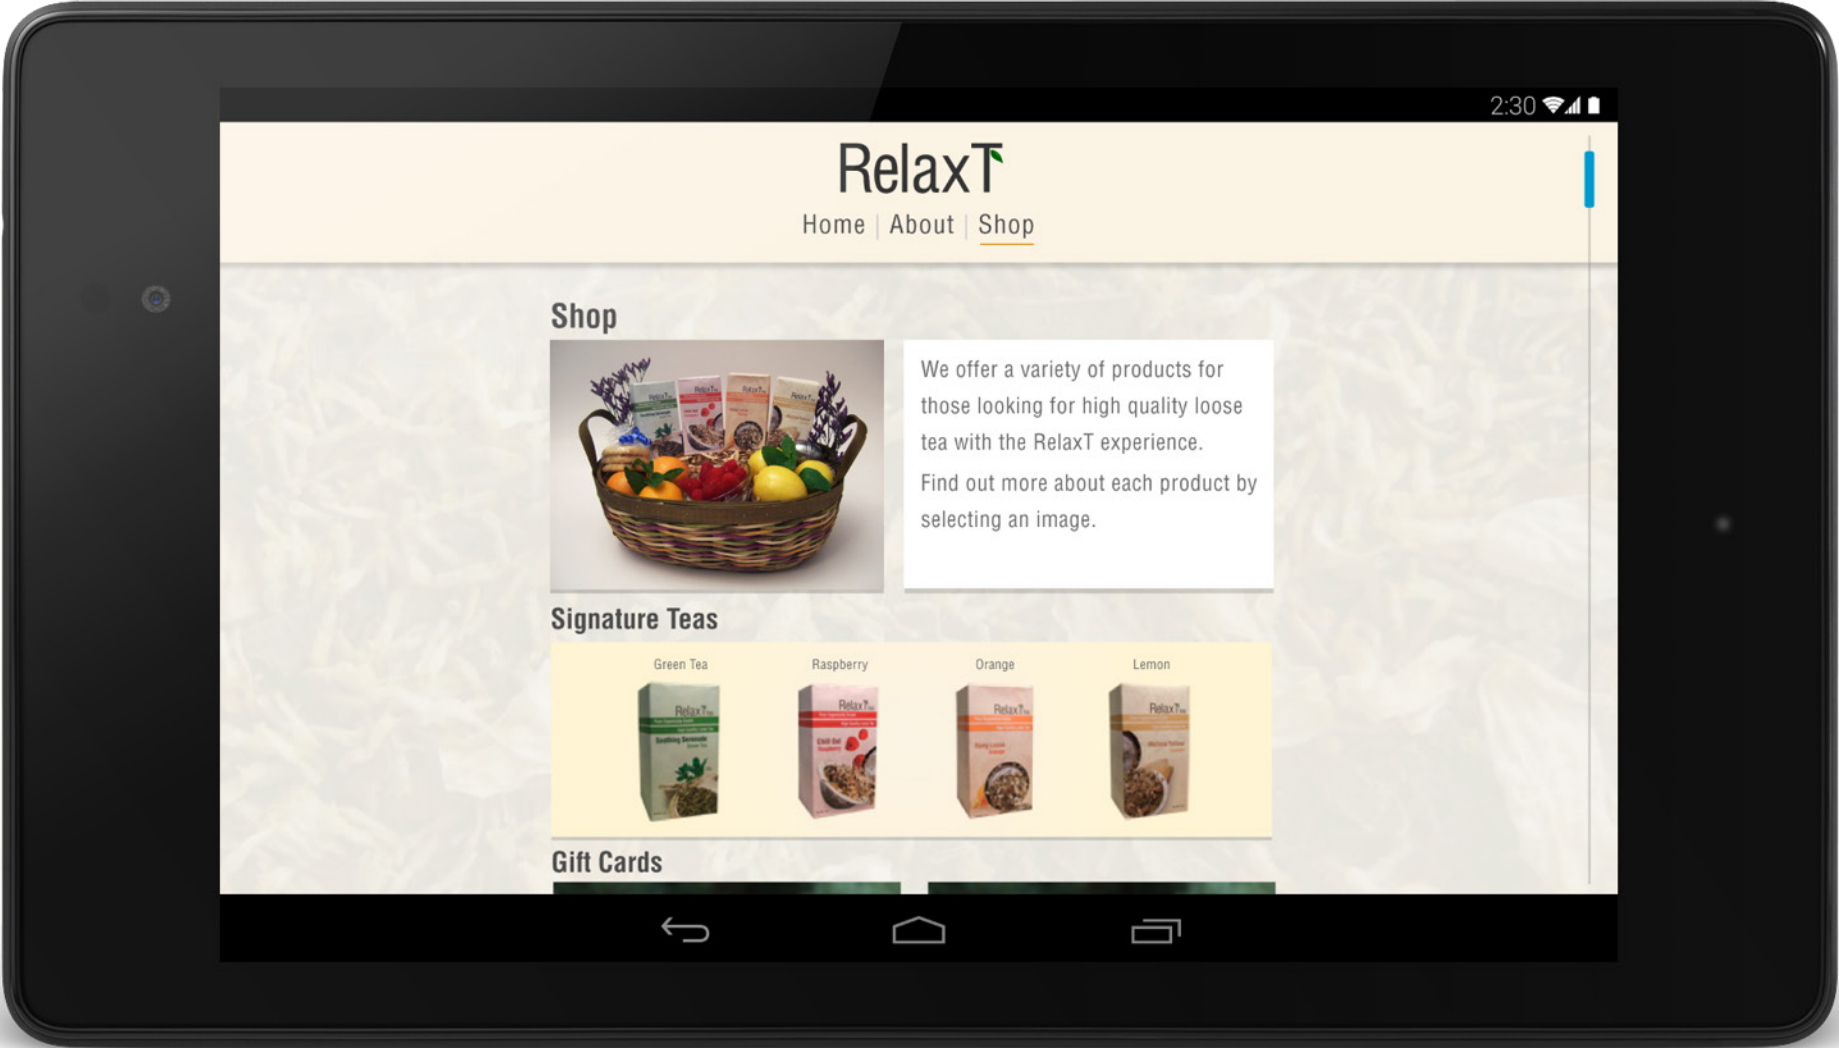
2:30

RelaxT

Home | About | Shop

Shop

We offer a variety of products for those looking for high quality loose tea with the RelaxT experience.

Find out more about each product by selecting an image.

Signature Teas

Green Tea

Raspberry

Orange

Lemon

Gift Cards